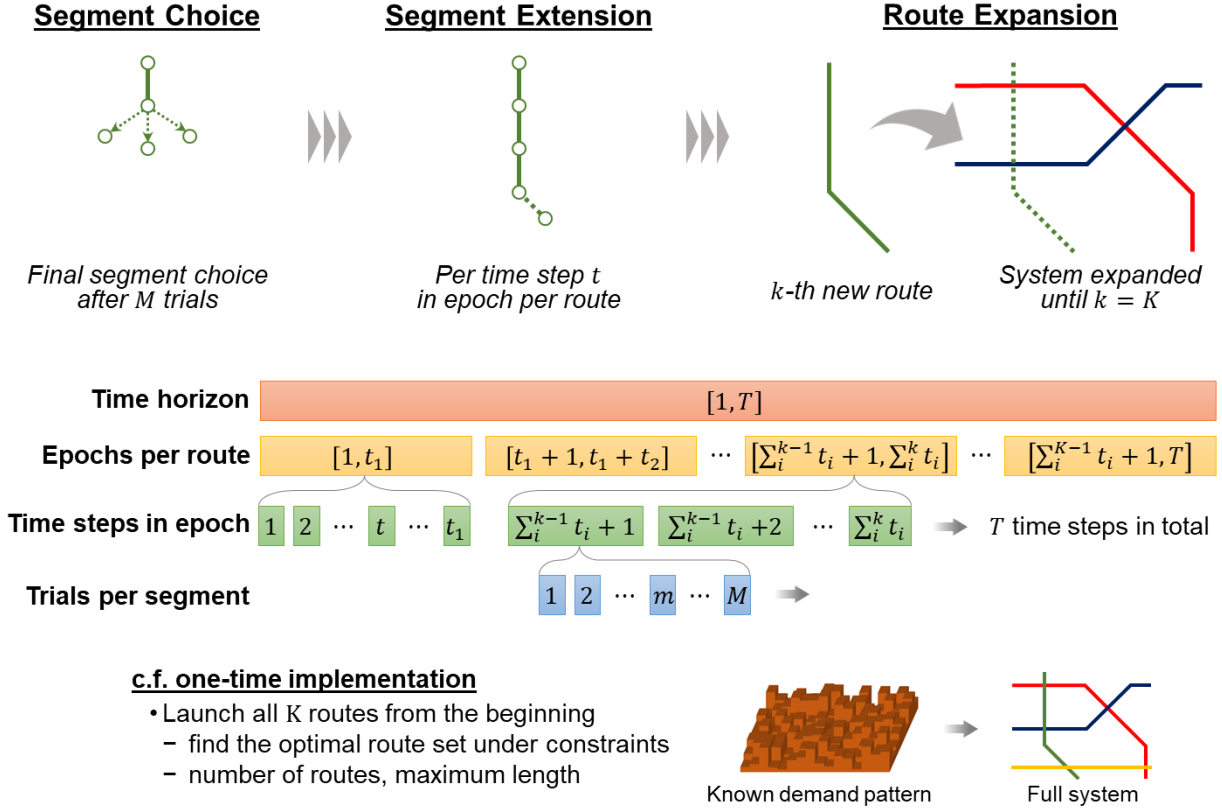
Segment Choice

Segment Extension

Route Expansion

Final segment choice after $M$ trials

Per time step $t$ in epoch per route

$k$-th new route

System expanded until $k = K$

Time horizon

$[1, T]$

Epochs per route

$[1, t_1]$

$[t_1 + 1, t_1 + t_2]$

…

$[\sum_i^{k-1} t_i + 1, \sum_i^k t_i]$

…

$[\sum_i^{K-1} t_i + 1, T]$

Time steps in epoch

1

2

…

$t$

…

$t_1$

$\sum_i^{k-1} t_i + 1$

$\sum_i^{k-1} t_i + 2$

…

$\sum_i^k t_i$

$T$ time steps in total

Trials per segment

1

2

…

$m$

…

$M$

c.f. one-time implementation

• Launch all K routes from the beginning
− find the optimal route set under constraints
− number of routes, maximum length

Known demand pattern

Full system